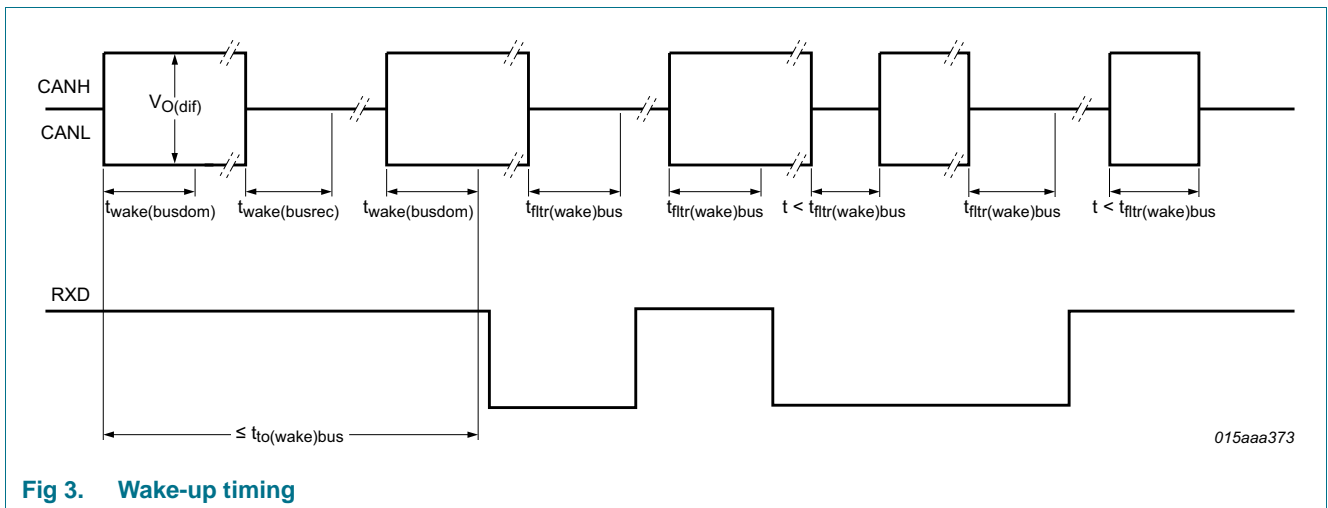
CANH

CANL

$V_{O(dif)}$

$t_{wake(busdom)}$ $t_{wake(busrec)}$ $t_{wake(busdom)}$ $t_{fltr(wake)bus}$ $t_{fltr(wake)bus}$ $t < t_{fltr(wake)bus}$ $t_{fltr(wake)bus}$ $t < t_{fltr(wake)bus}$

RXD

$\leq t_{to(wake)bus}$

015aaa373

Fig 3. Wake-up timing